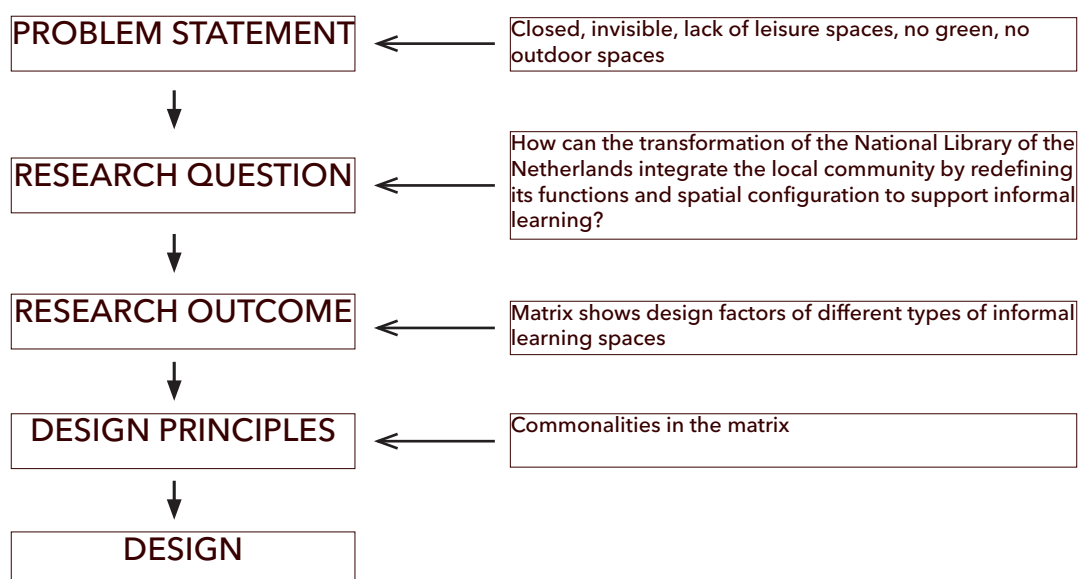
PROBLEM STATEMENT

Closed, invisible, lack of leisure spaces, no green, no outdoor spaces

RESEARCH QUESTION

How can the transformation of the National Library of the Netherlands integrate the local community by redefining its functions and spatial configuration to support informal learning?

RESEARCH OUTCOME

Matrix shows design factors of different types of informal learning spaces

DESIGN PRINCIPLES

Commonalities in the matrix

DESIGN